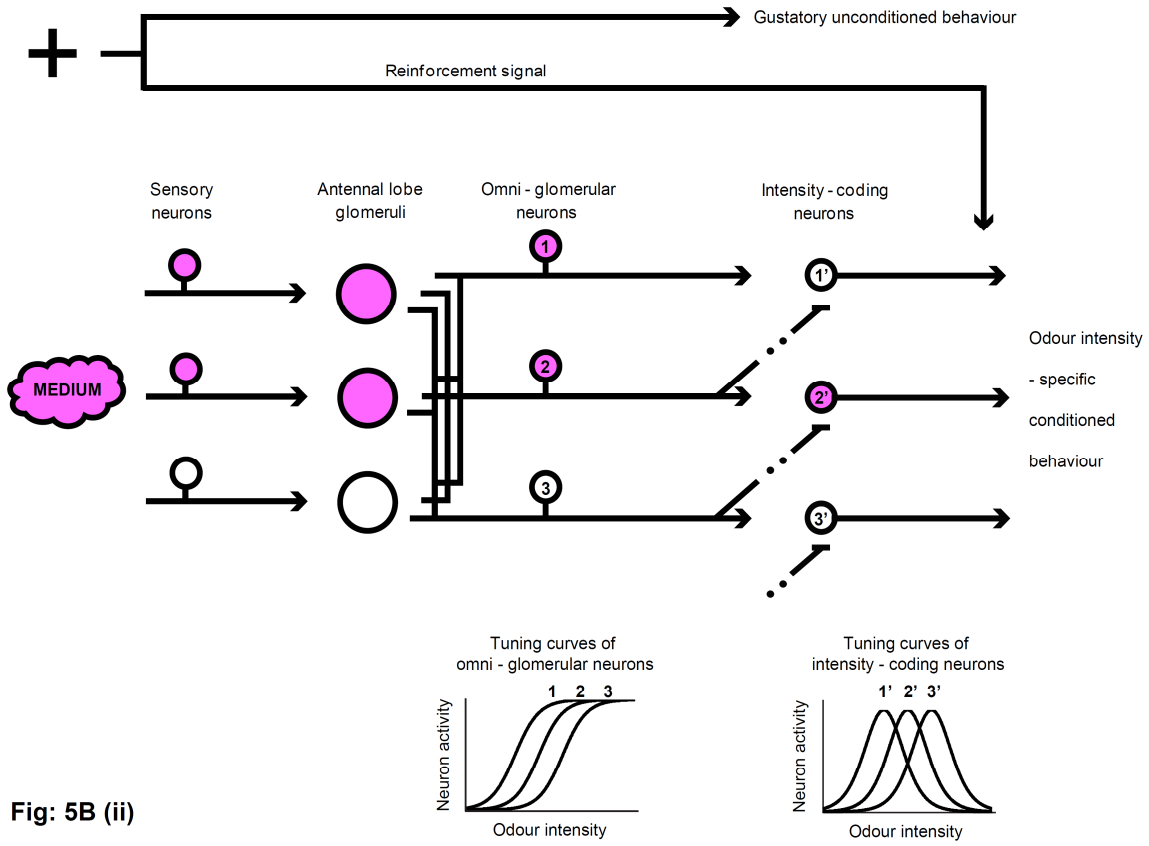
+ −

Gustatory unconditioned behaviour

Reinforcement signal

Sensory neurons

Antennal lobe glomeruli

Omni - glomerular neurons

Intensity - coding neurons

MEDIUM

1

2

3

1'

2'

3'

Odour intensity - specific conditioned behaviour

Tuning curves of omni - glomerular neurons

1 2 3

Neuron activity

Odour intensity

Tuning curves of intensity - coding neurons

1' 2' 3'

Neuron activity

Odour intensity

Fig: 5B (ii)